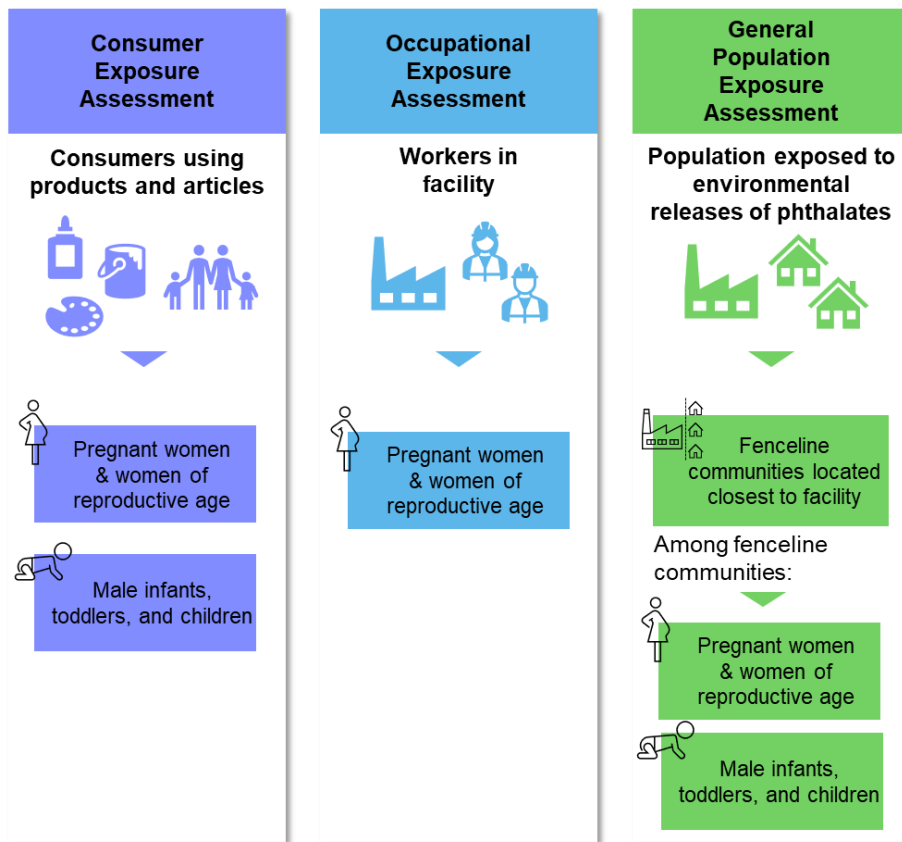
Consumer Exposure Assessment

Consumers using products and articles

Pregnant women & women of reproductive age

Male infants, toddlers, and children

Occupational Exposure Assessment

Workers in facility

Pregnant women & women of reproductive age

General Population Exposure Assessment

Population exposed to environmental releases of phthalates

Fenceline communities located closest to facility

Among fenceline communities:

Pregnant women & women of reproductive age

Male infants, toddlers, and children